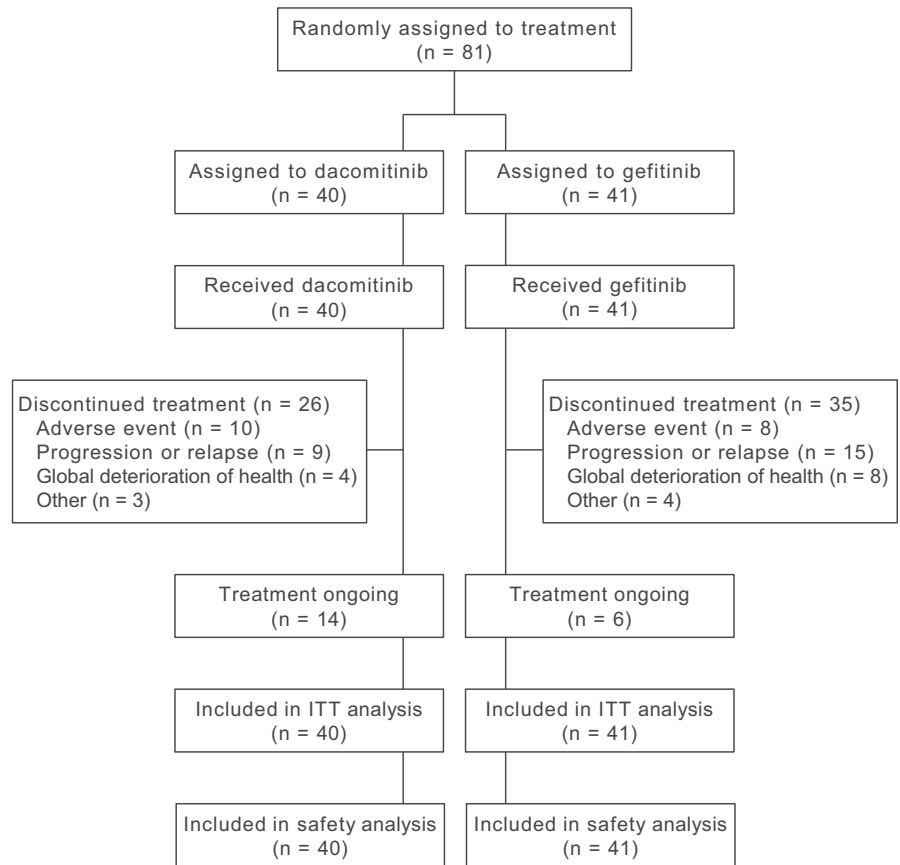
Randomly assigned to treatment
(n = 81)

Assigned to dacomitinib
(n = 40)

Assigned to gefitinib
(n = 41)

Received dacomitinib
(n = 40)

Received gefitinib
(n = 41)

Discontinued treatment (n = 26)
Adverse event (n = 10)
Progression or relapse (n = 9)
Global deterioration of health (n = 4)
Other (n = 3)

Discontinued treatment (n = 35)
Adverse event (n = 8)
Progression or relapse (n = 15)
Global deterioration of health (n = 8)
Other (n = 4)

Treatment ongoing
(n = 14)

Treatment ongoing
(n = 6)

Included in ITT analysis
(n = 40)

Included in ITT analysis
(n = 41)

Included in safety analysis
(n = 40)

Included in safety analysis
(n = 41)